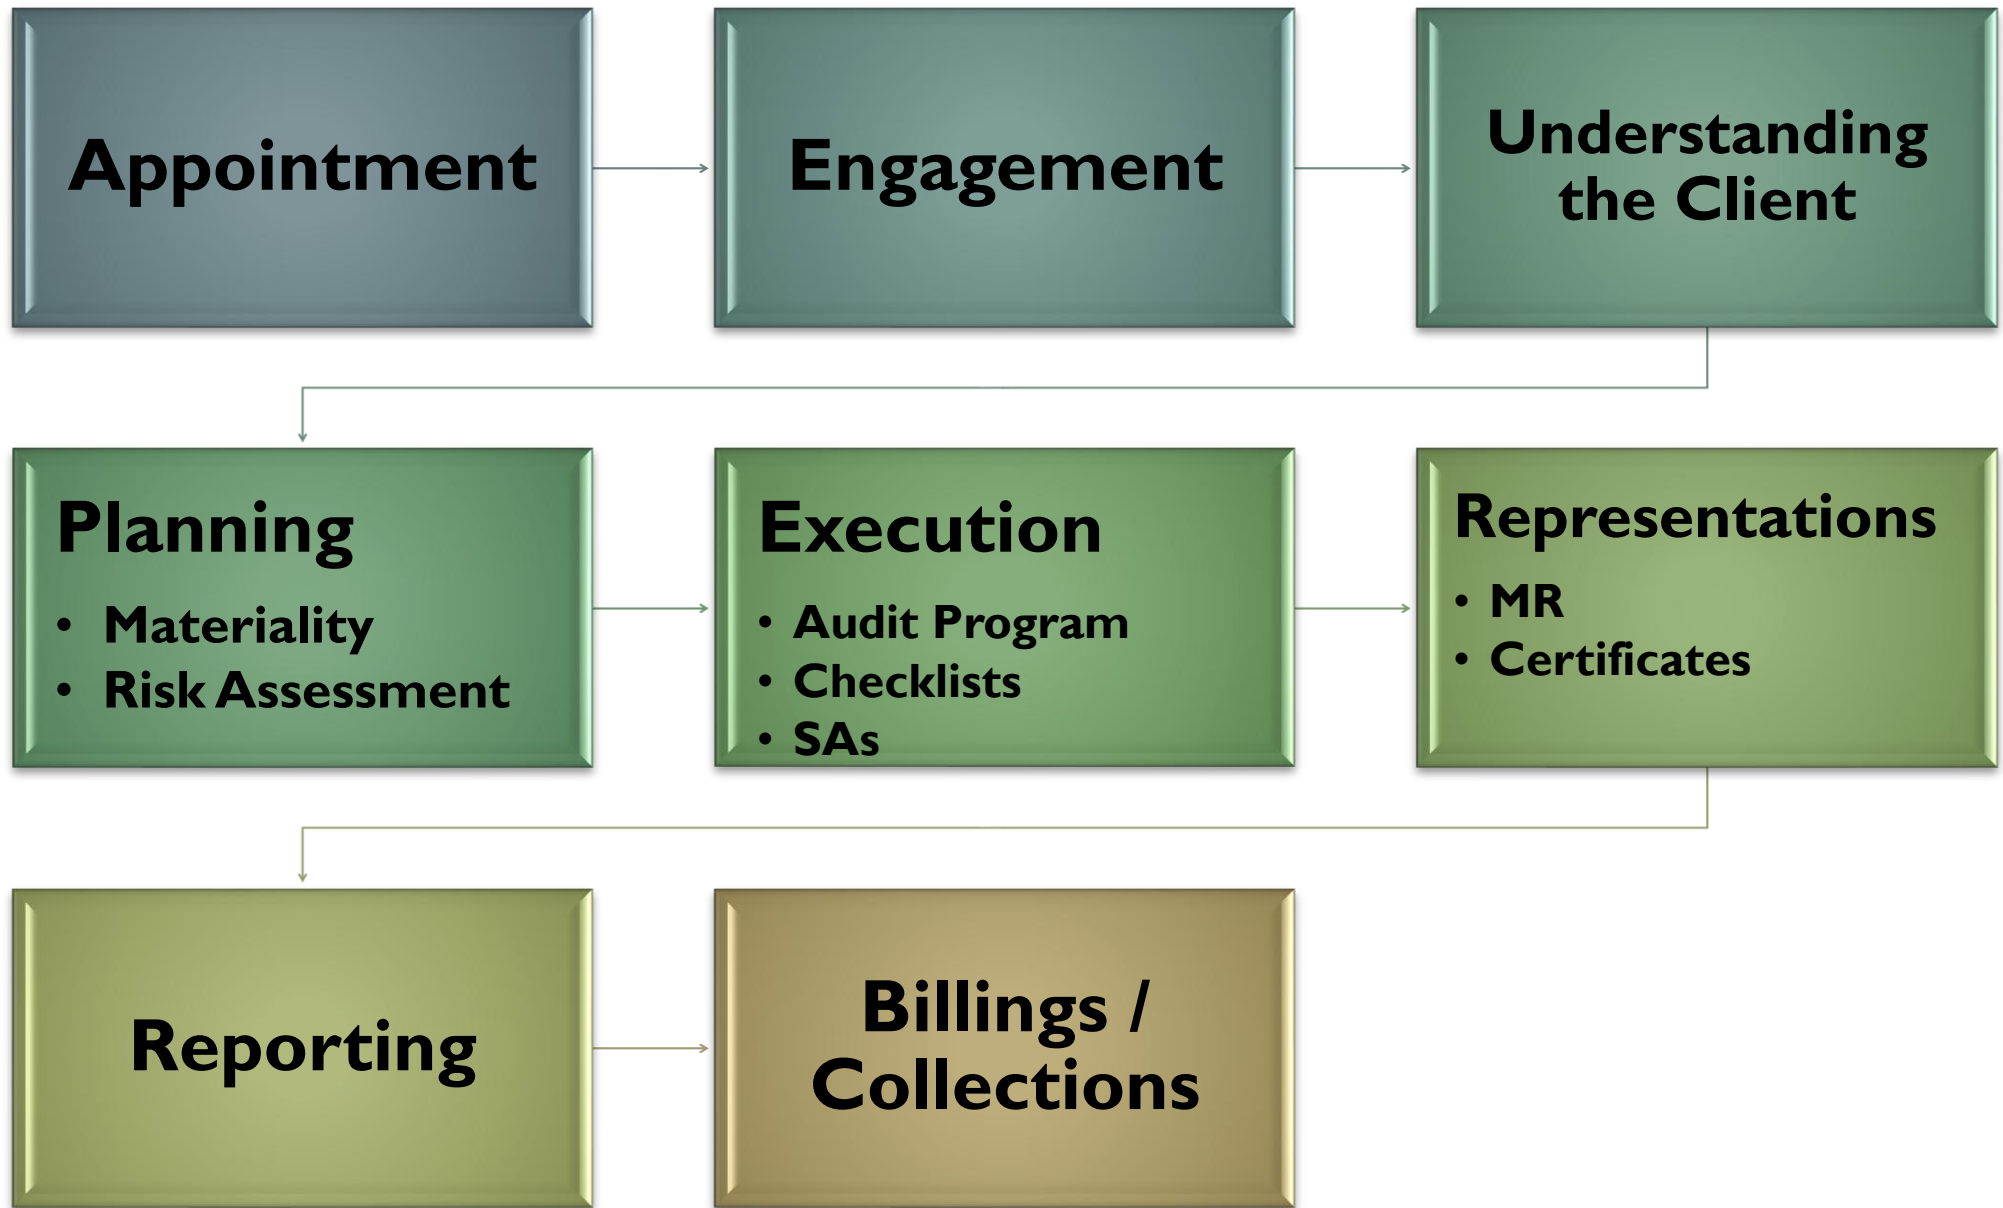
Appointment

Engagement

Understanding the Client

Planning
• Materiality
• Risk Assessment

Execution
• Audit Program
• Checklists
• SAs

Representations
• MR
• Certificates

Reporting

Billings / Collections